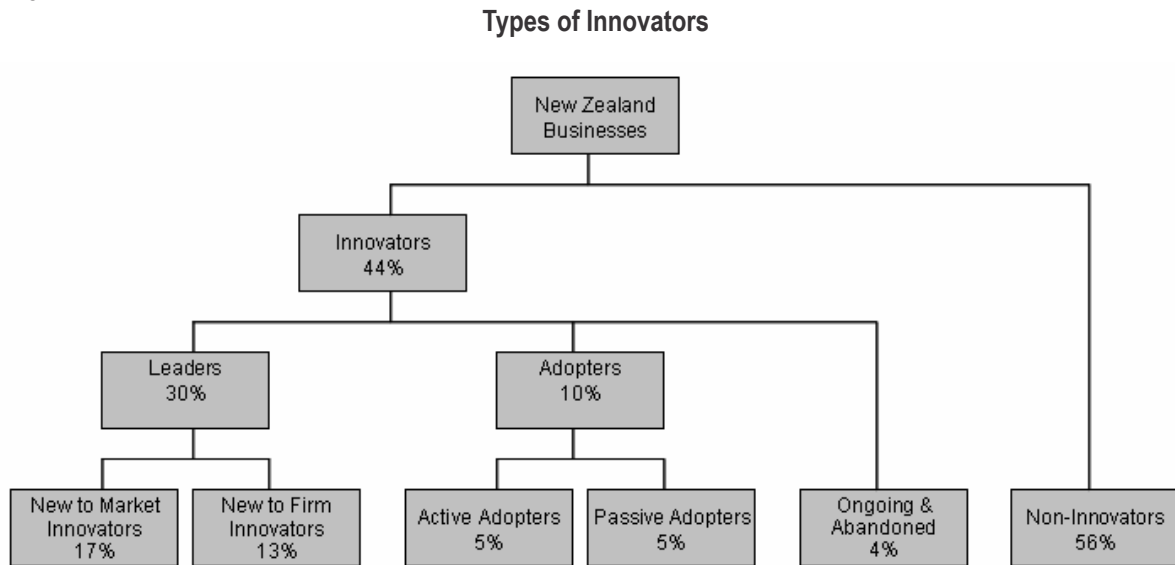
Types of Innovators

New Zealand Businesses

Innovators 44%

Leaders 30%

Adopters 10%

New to Market Innovators 17%

New to Firm Innovators 13%

Active Adopters 5%

Passive Adopters 5%

Ongoing & Abandoned 4%

Non-Innovators 56%